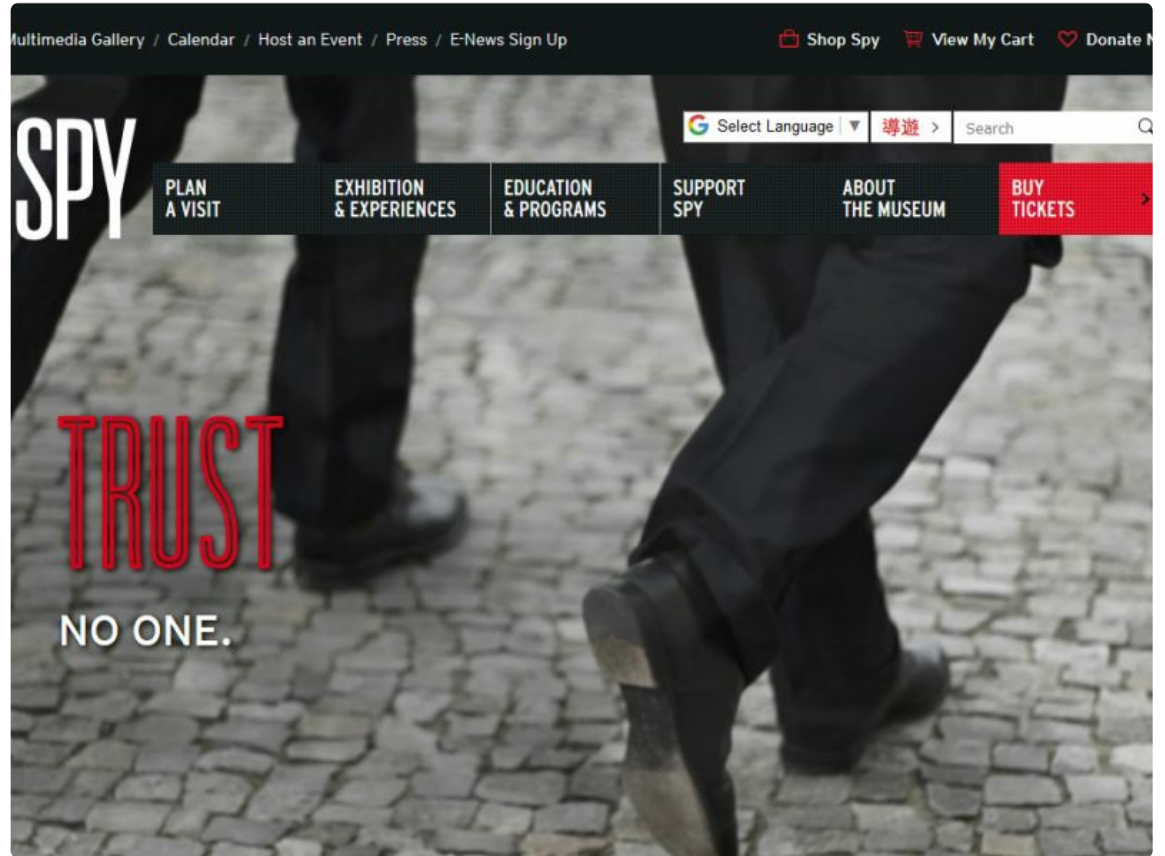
Multimedia Gallery / Calendar / Host an Event / Press / E-News Sign Up

Shop Spy View My Cart Donate N

Select Language ▼ 導遊 > Search

SPY

PLAN A VISIT

EXHIBITION & EXPERIENCES

EDUCATION & PROGRAMS

SUPPORT SPY

ABOUT THE MUSEUM

BUY TICKETS >

TRUST

NO ONE.